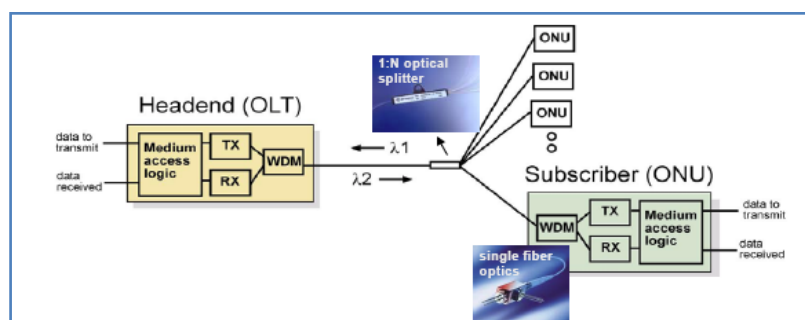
ONU

1:N optical splitter

ONU

ONU

Headend (OLT)

data to transmit

Medium access logic

TX

WDM

RX

data received

λ1

λ2

Subscriber (ONU)

WDM

TX

Medium access logic

RX

data to transmit

data received

single fiber optics